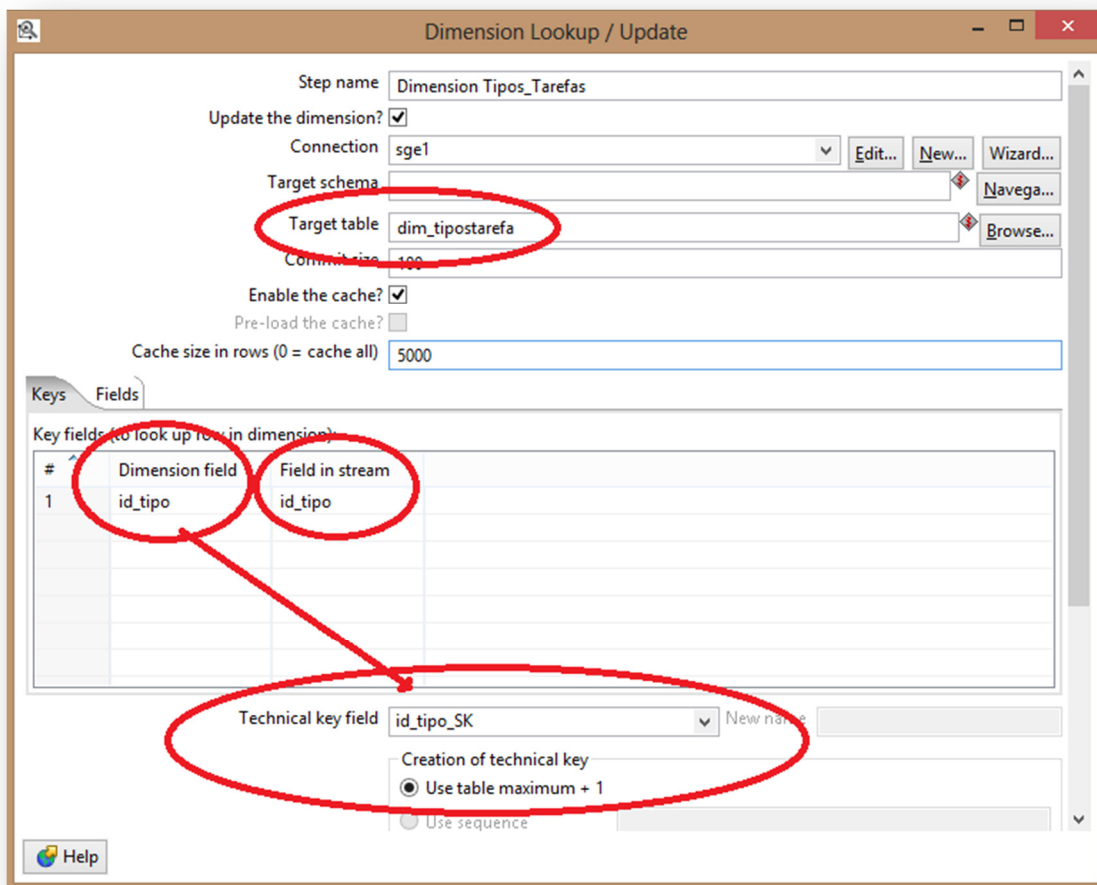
Dimension Lookup / Update

Step name Dimension Tipos_Tarefas

Update the dimension? ✓

Connection sge1 Edit... New... Wizard...

Target schema Navega...

Target table dim_tipostarefa Browse...

Commit size 100

Enable the cache? ✓

Pre-load the cache?

Cache size in rows (0 = cache all) 5000

Keys Fields

Key fields (to look up row in dimension):

| # | Dimension field | Field in stream |
|---|---|---|
| 1 | id_tipo | id_tipo |

Technical key field id_tipo_SK New name

Creation of technical key

Use table maximum + 1

Use sequence

Help